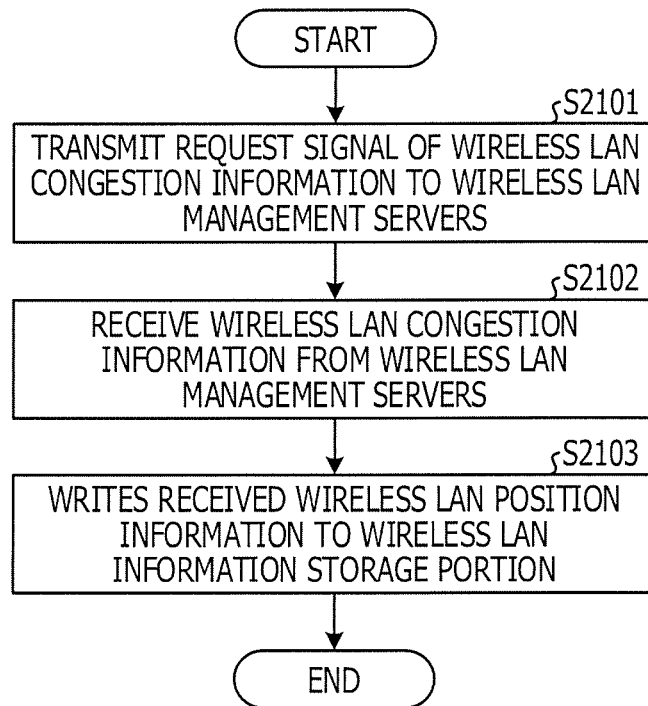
START

S2101

TRANSMIT REQUEST SIGNAL OF WIRELESS LAN CONGESTION INFORMATION TO WIRELESS LAN MANAGEMENT SERVERS

S2102

RECEIVE WIRELESS LAN CONGESTION INFORMATION FROM WIRELESS LAN MANAGEMENT SERVERS

S2103

WRITES RECEIVED WIRELESS LAN POSITION INFORMATION TO WIRELESS LAN INFORMATION STORAGE PORTION

END